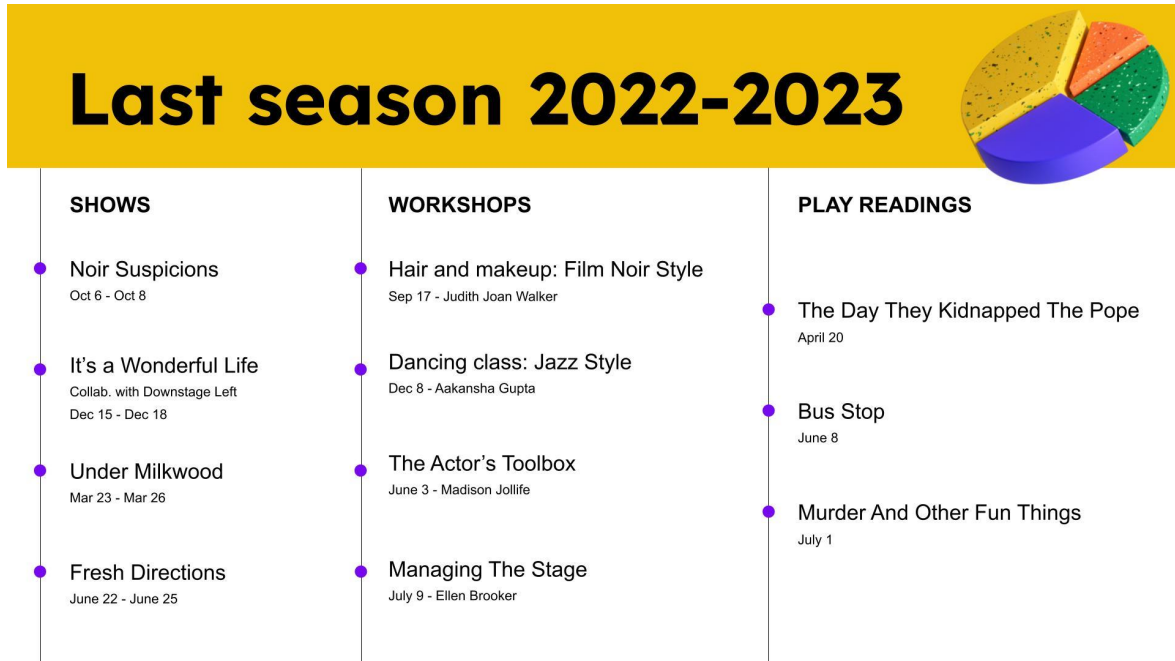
Last season 2022-2023

SHOWS

Noir Suspicions
Oct 6 - Oct 8

It's a Wonderful Life
Collab. with Downstage Left
Dec 15 - Dec 18

Under Milkwood
Mar 23 - Mar 26

Fresh Directions
June 22 - June 25

WORKSHOPS

Hair and makeup: Film Noir Style
Sep 17 - Judith Joan Walker

Dancing class: Jazz Style
Dec 8 - Aakansha Gupta

The Actor's Toolbox
June 3 - Madison Jollife

Managing The Stage
July 9 - Ellen Brooker

PLAY READINGS

The Day They Kidnapped The Pope
April 20

Bus Stop
June 8

Murder And Other Fun Things
July 1